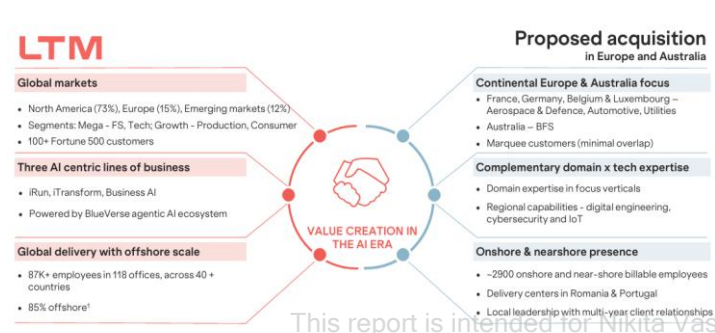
LTM

Proposed acquisition
in Europe and Australia

Global markets
• North America (73%), Europe (15%), Emerging markets (12%)
• Segments: Mega - FS, Tech; Growth - Production, Consumer
• 100+ Fortune 500 customers

Three AI centric lines of business
• iRun, iTransform, Business AI
• Powered by BlueVerse agentic AI ecosystem

Global delivery with offshore scale
• 87K+ employees in 118 offices, across 40 + countries
• 85% offshore¹

VALUE CREATION IN THE AI ERA

Continental Europe & Australia focus
• France, Germany, Belgium & Luxembourg – Aerospace & Defence, Automotive, Utilities
• Australia – BFS
• Marquee customers (minimal overlap)

Complementary domain x tech expertise
• Domain expertise in focus verticals
• Regional capabilities - digital engineering, cybersecurity and IoT

Onshore & nearshore presence
• ~2900 onshore and near-shore billable employees
• Delivery centers in Romania & Portugal
• Local leadership with multi-year client relationships

This report is intended for Nikita Vas